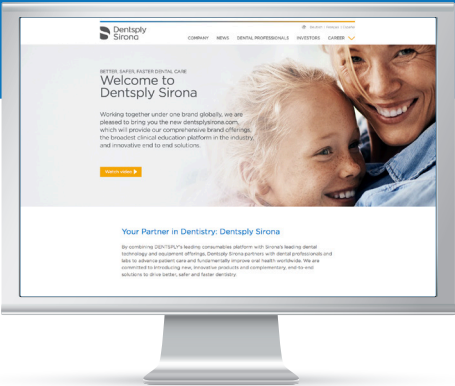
Dentsply Sirona

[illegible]

COMPANY NEWS DENTAL PROFESSIONALS INVESTORS CAREER

BETTER, SAFER, FASTER DENTAL CARE

Welcome to Dentsply Sirona

Working together under one brand globally, we are pleased to bring you the new dentsplysirona.com, which will provide our comprehensive brand offerings, the broadest clinical education platform in the industry, and innovative end to end solutions.

Watch video

Your Partner in Dentistry: Dentsply Sirona

By combining DENTSPLY's leading consumables platform with Sirona's leading dental technology and equipment offerings, Dentsply Sirona partners with dental professionals and labs to advance patient care and fundamentally improve oral health worldwide. We are committed to introducing new, innovative products and complementary, end-to-end solutions to drive better, safer and faster dentistry.